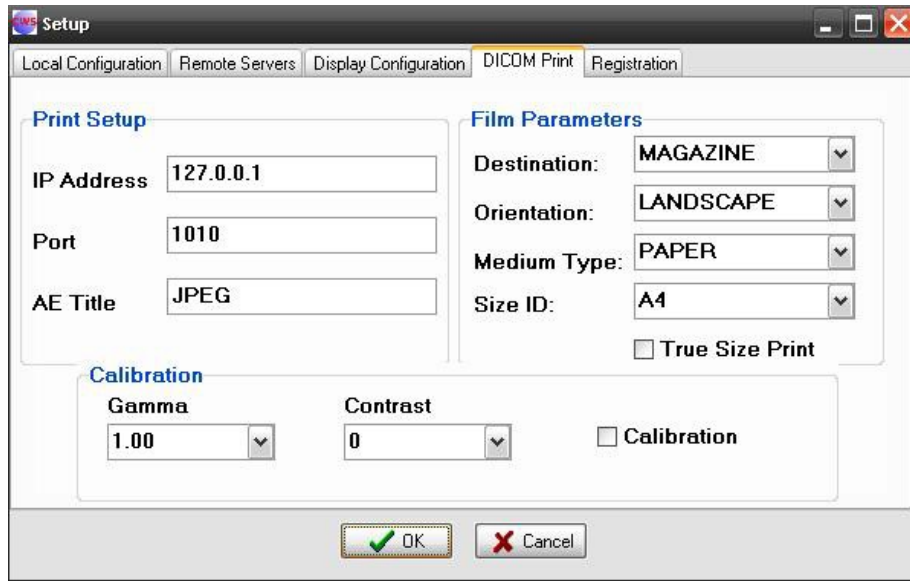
Setup

Local Configuration | Remote Servers | Display Configuration | DICOM Print | Registration

Print Setup

IP Address 127.0.0.1

Port 1010

AE Title JPEG

Film Parameters

Destination: MAGAZINE

Orientation: LANDSCAPE

Medium Type: PAPER

Size ID: A4

True Size Print

Calibration

Gamma 1.00

Contrast 0

Calibration

OK

Cancel